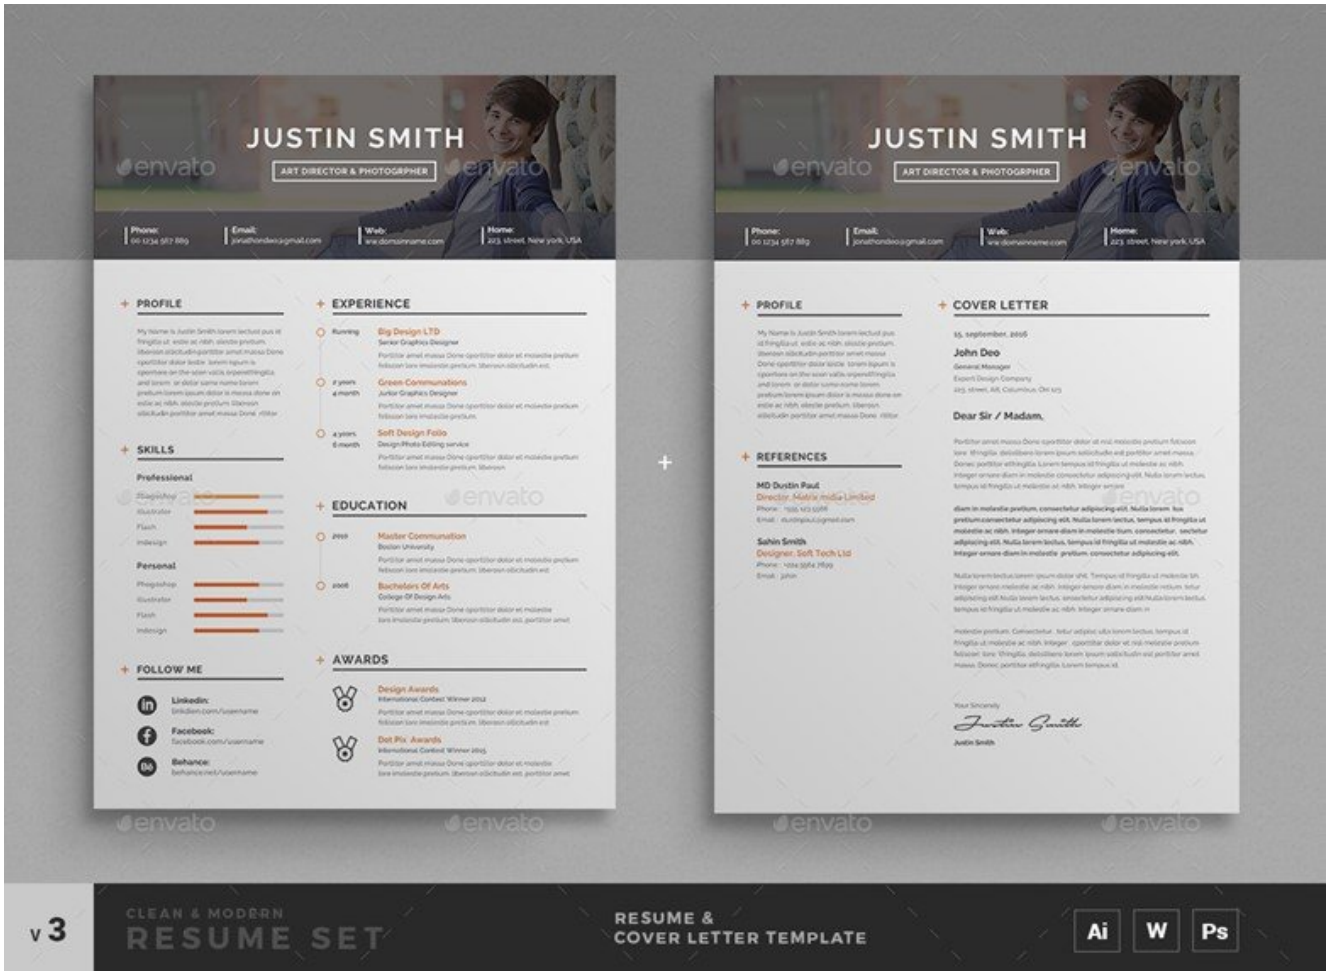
JUSTIN SMITH

ART DIRECTOR & PHOTOGRPHER

Phone: 00 1234 567 889

Email: jonathondeo@gmail.com

Web: ww.domsinname.com

Home: 223, street, New york, USA

PROFILE

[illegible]

SKILLS

Professional

Photoshop

Illustrator

Flash

Indesign

Personal

Photoshop

Illustrator

Flash

Indesign

FOLLOW ME

Linkedin: linkdien.com/username

Facebook: facebook.com/username

Behance: behance.net/username

EXPERIENCE

Running

Big Design LTD

Senior Graphics Designer

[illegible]

2 years 4 month

Green Communications

Junior Graphics Designer

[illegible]

4 years 6 month

Soft Design Folio

Design Photo Editing service

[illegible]

EDUCATION

2010

Master Communication

Boston University

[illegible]

2006

Bachelors Of Arts

College Of Design Arts

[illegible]

AWARDS

Design Awards

International Contest Winner 2012

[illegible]

Dot Pix Awards

International Contest Winner 2015

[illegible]

envato

JUSTIN SMITH

ART DIRECTOR & PHOTOGRPHER

Phone: 00 1234 567 889

Email: jonathondeo@gmail.com

Web: ww.domsinname.com

Home: 223, street, New york, USA

PROFILE

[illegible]

REFERENCES

MD Dustin Paul

Director, Matrix media Limited

Phone : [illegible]

Email : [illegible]

Sahin Smith

Designer, Soft Tech Ltd

Phone : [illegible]

Email : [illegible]

COVER LETTER

15, september, 2016

John Deo

General Manager

Expert Design Company

223, street, AR, Columbus, OH 123

Dear Sir / Madam,

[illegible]

Your Sincerely

Justin Smith

Justin Smith

+

v 3

CLEAN & MODERN

RESUME SET

RESUME &

COVER LETTER TEMPLATE

Ai

W

Ps